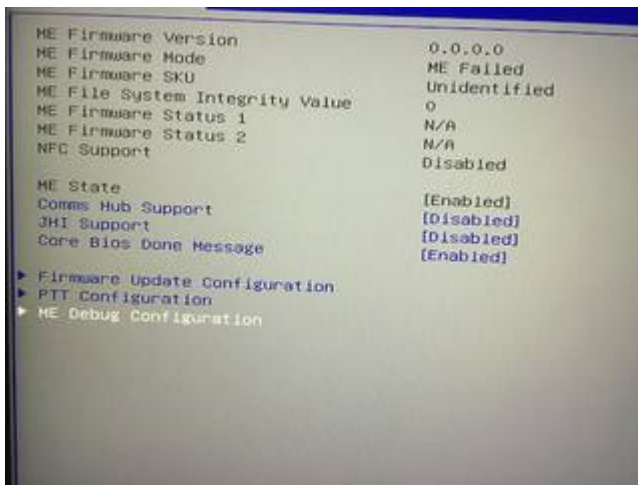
| | |
|---|---|
| ME Firmware Version | 0.0.0.0 |
| ME Firmware Mode | ME Failed |
| ME Firmware SKU | Unidentified |
| ME File System Integrity Value | 0 |
| ME Firmware Status 1 | N/A |
| ME Firmware Status 2 | N/A |
| NFC Support | Disabled |

| | |
|---|---|
| ME State | [Enabled] |
| Comms Hub Support | [Disabled] |
| JHI Support | [Disabled] |
| Core Bios Done Message | [Enabled] |

▸ Firmware Update Configuration
▸ PTT Configuration
▸ ME Debug Configuration